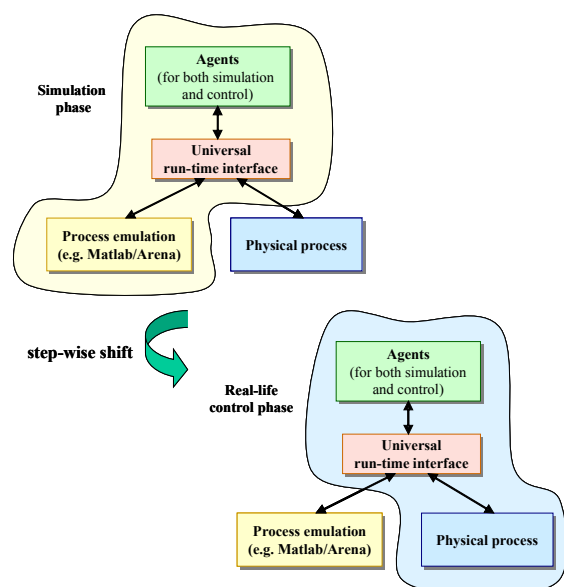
Simulation phase

Agents
(for both simulation and control)

Universal run-time interface

Process emulation
(e.g. Matlab/Arena)

Physical process

step-wise shift

Real-life control phase

Agents
(for both simulation and control)

Universal run-time interface

Process emulation
(e.g. Matlab/Arena)

Physical process